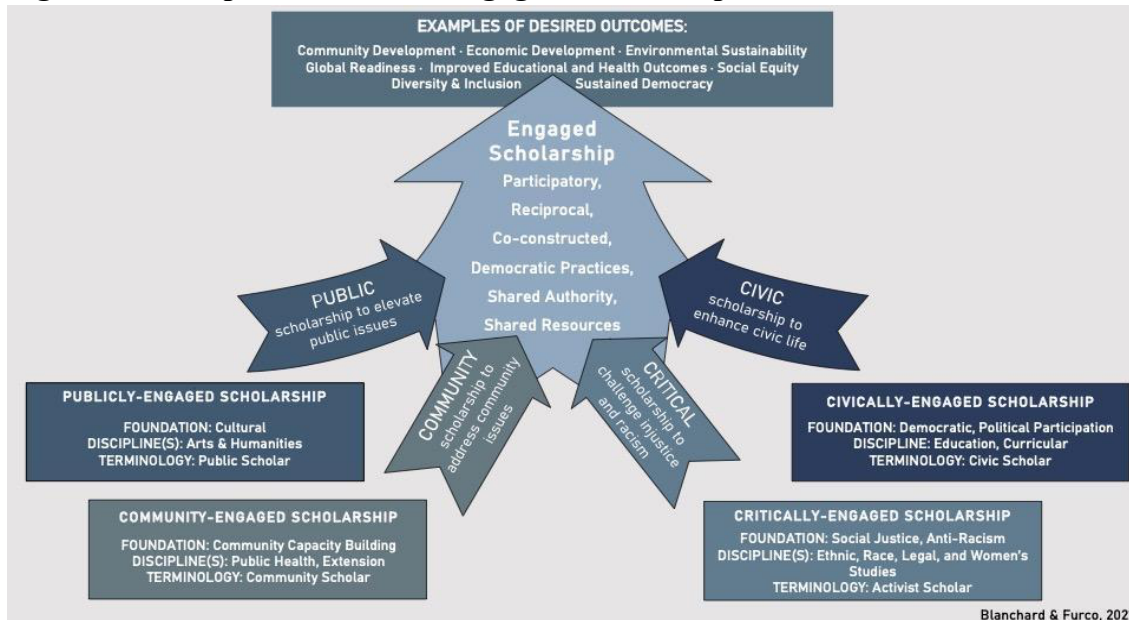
EXAMPLES OF DESIRED OUTCOMES:

Community Development · Economic Development · Environmental Sustainability
Global Readiness · Improved Educational and Health Outcomes · Social Equity
Diversity & Inclusion Sustained Democracy

Engaged Scholarship

Participatory,
Reciprocal,
Co-constructed,
Democratic Practices,
Shared Authority,
Shared Resources

PUBLIC
scholarship to elevate public issues

CIVIC
scholarship to enhance civic life

COMMUNITY
scholarship to address community issues

CRITICAL
scholarship to challenge injustice and racism

PUBLICLY-ENGAGED SCHOLARSHIP

FOUNDATION: Cultural
DISCIPLINE(S): Arts & Humanities
TERMINOLOGY: Public Scholar

CIVICALLY-ENGAGED SCHOLARSHIP

FOUNDATION: Democratic, Political Participation
DISCIPLINE: Education, Curricular
TERMINOLOGY: Civic Scholar

COMMUNITY-ENGAGED SCHOLARSHIP

FOUNDATION: Community Capacity Building
DISCIPLINE(S): Public Health, Extension
TERMINOLOGY: Community Scholar

CRITICALLY-ENGAGED SCHOLARSHIP

FOUNDATION: Social Justice, Anti-Racism
DISCIPLINE(S): Ethnic, Race, Legal, and Women's Studies
TERMINOLOGY: Activist Scholar

Blanchard & Furco, 202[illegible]